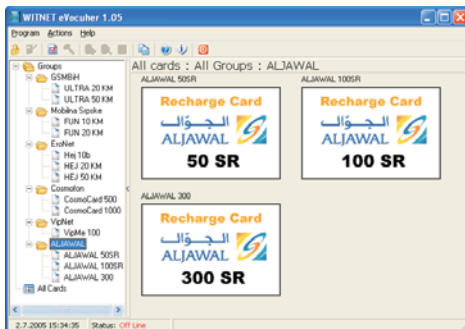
WITNET eVocuher 1.05

Program Actions Help

Groups
GSMBiH
ULTRA 20 KM
ULTRA 50 KM
Mobilna Srpske
FUN 10 KM
FUN 20 KM
ExoNet
Hej 10b
HEJ 20 KM
HEJ 50 KM
Cosmofon
CosmoCard 500
CosmoCard 1000
VipNet
VipMe 100
ALJAWAL
ALJAWAL 50SR
ALJAWAL 100SR
ALJAWAL 300
All Cards

All cards : All Groups : ALJAWAL

ALJAWAL 50SR
Recharge Card
الجوال
ALJAWAL
50 SR

ALJAWAL 100SR
Recharge Card
الجوال
ALJAWAL
100 SR

ALJAWAL 300
Recharge Card
الجوال
ALJAWAL
300 SR

2.7.2005 15:34:35 Status: Off Line